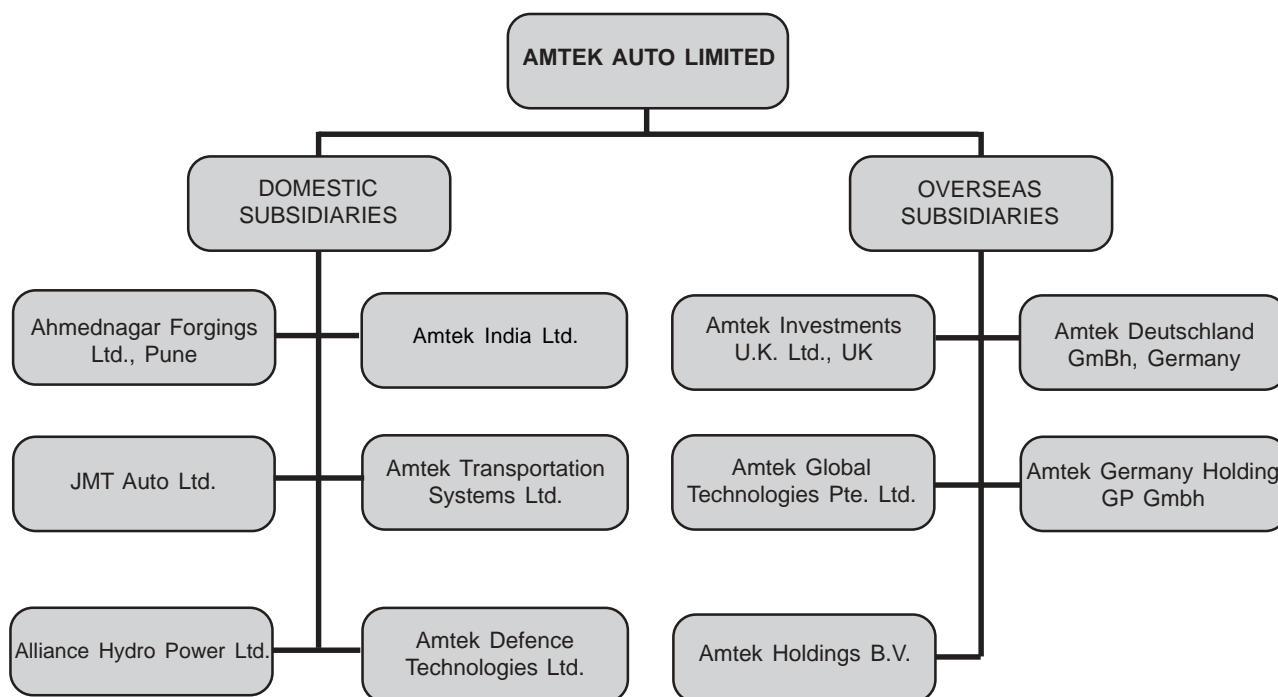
AMTEK AUTO LIMITED

DOMESTIC SUBSIDIARIES

OVERSEAS SUBSIDIARIES

Ahmednagar Forgings Ltd., Pune

Amtek India Ltd.

JMT Auto Ltd.

Amtek Transportation Systems Ltd.

Alliance Hydro Power Ltd.

Amtek Defence Technologies Ltd.

Amtek Investments U.K. Ltd., UK

Amtek Deutschland GmBh, Germany

Amtek Global Technologies Pte. Ltd.

Amtek Germany Holding GP Gmbh

Amtek Holdings B.V.